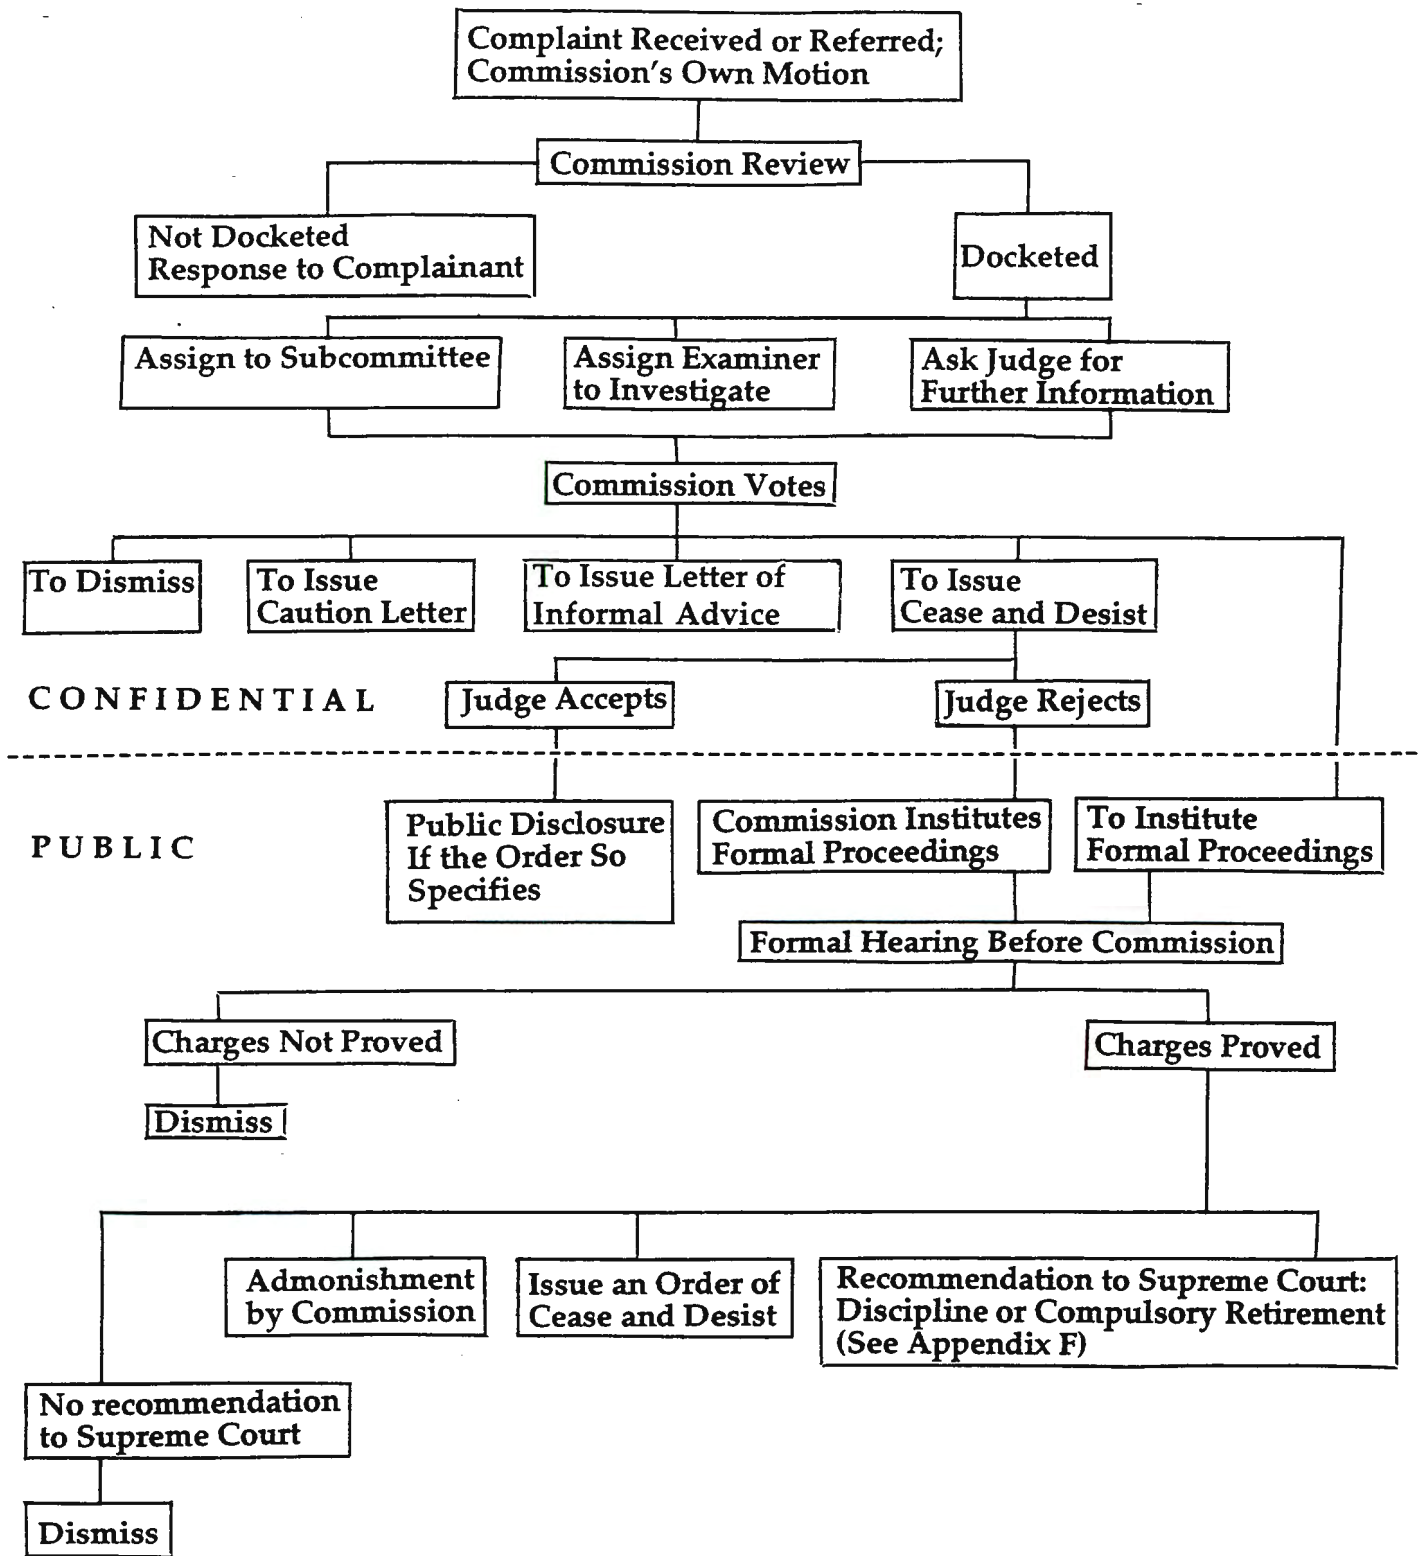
Complaint Received or Referred; Commission's Own Motion

Commission Review

Not Docketed Response to Complainant

Docketed

Assign to Subcommittee

Assign Examiner to Investigate

Ask Judge for Further Information

Commission Votes

To Dismiss

To Issue Caution Letter

To Issue Letter of Informal Advice

To Issue Cease and Desist

CONFIDENTIAL

Judge Accepts

Judge Rejects

PUBLIC

Public Disclosure If the Order So Specifies

Commission Institutes Formal Proceedings

To Institute Formal Proceedings

Formal Hearing Before Commission

Charges Not Proved

Dismiss

Charges Proved

Admonishment by Commission

Issue an Order of Cease and Desist

Recommendation to Supreme Court: Discipline or Compulsory Retirement (See Appendix F)

No recommendation to Supreme Court

Dismiss